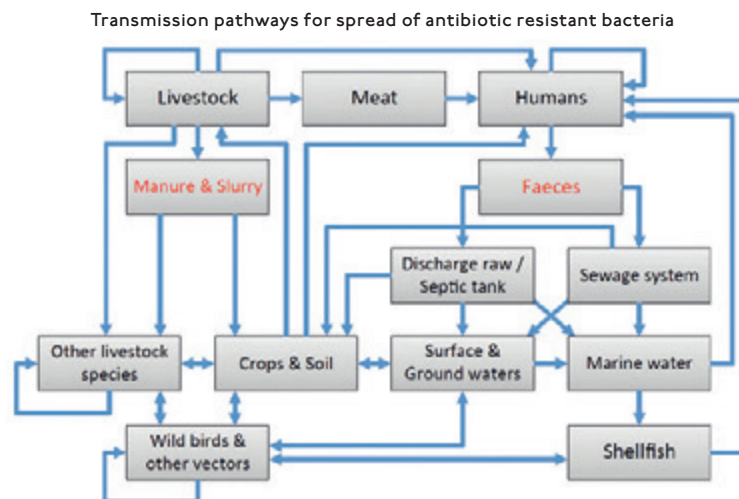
Transmission pathways for spread of antibiotic resistant bacteria

Livestock

Meat

Humans

Manure & Slurry

Faeces

Discharge raw / Septic tank

Sewage system

Other livestock species

Crops & Soil

Surface & Ground waters

Marine water

Wild birds & other vectors

Shellfish